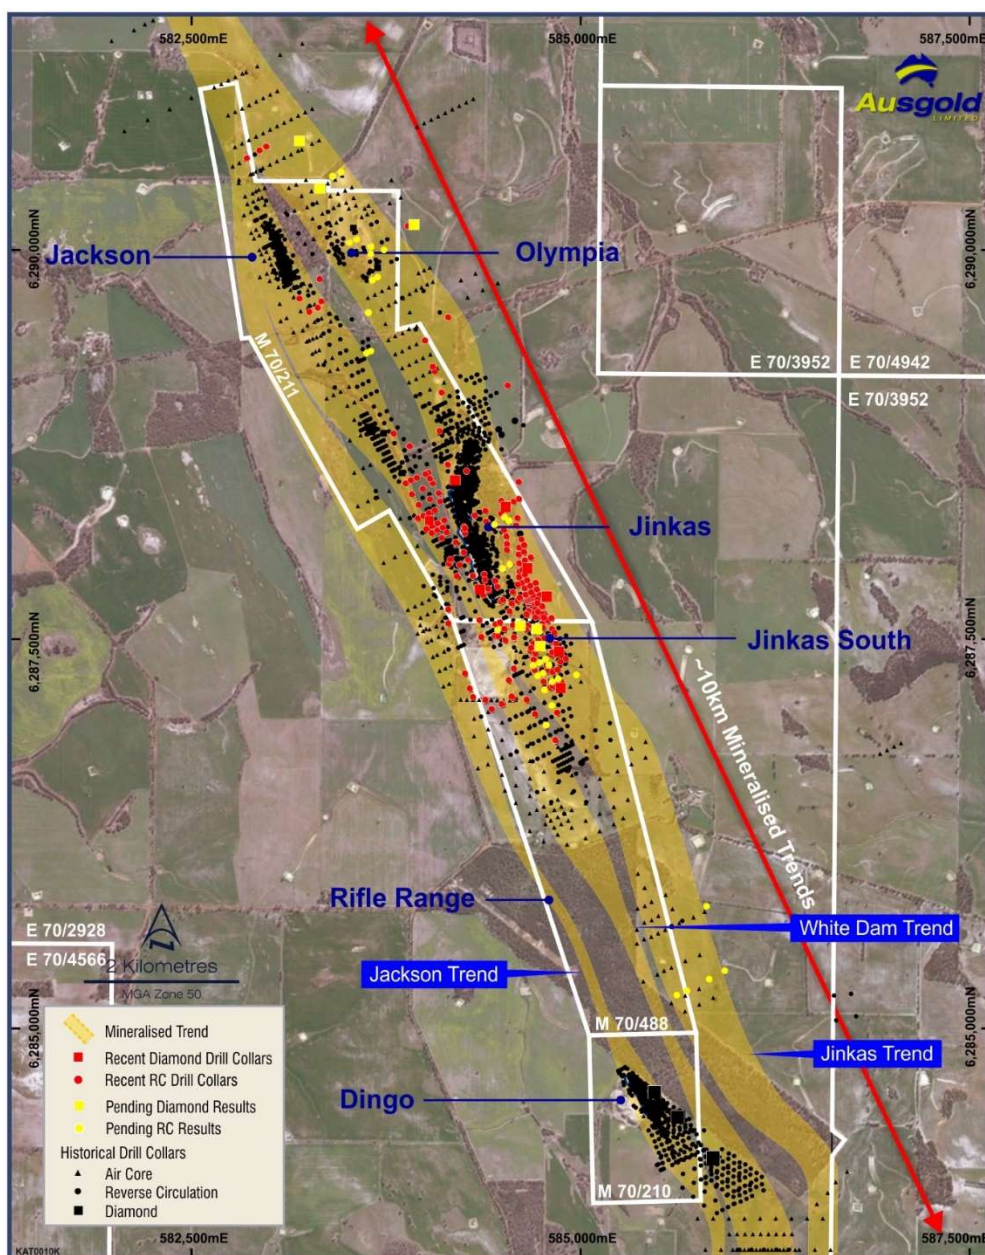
582,500mE
585,000mE
587,500mE
Ausgold
LIMITED
6,290,000mN
6,290,000mN
Jackson
Olympia
M 70/211
E 70/3952
E 70/4942
E 70/3952
Jinkas
6,287,500mN
6,287,500mN
Jinkas South
~10km Mineralised Trends
Rifle Range
White Dam Trend
E 70/2928
E 70/4566
2 Kilometres
MGA Zone 50
Jackson Trend
6,285,000mN
6,285,000mN
M 70/488
Jinkas Trend
Dingo
M 70/210
Mineralised Trend
Recent Diamond Drill Collars
Recent RC Drill Collars
Pending Diamond Results
Pending RC Results
Historical Drill Collars
Air Core
Reverse Circulation
Diamond
KAT0010K
582,500mE
585,000mE
587,500mE